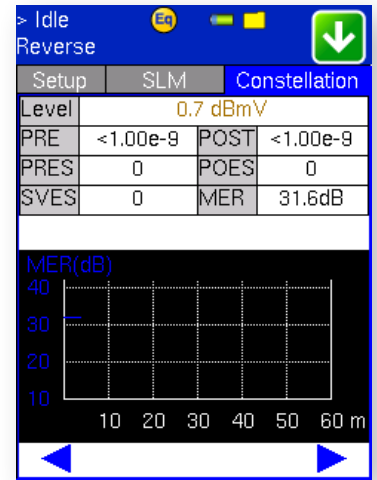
> Idle
Reverse

Eq

Setup | SLM | Constellation

| Level | 0.7 dBmV | | |
|---|---|---|---|
| PRE | <1.00e-9 | POST | <1.00e-9 |
| PRES | 0 | POES | 0 |
| SVES | 0 | MER | 31.6dB |

MER(dB)
40
30
20
10
10 20 30 40 50 60 m